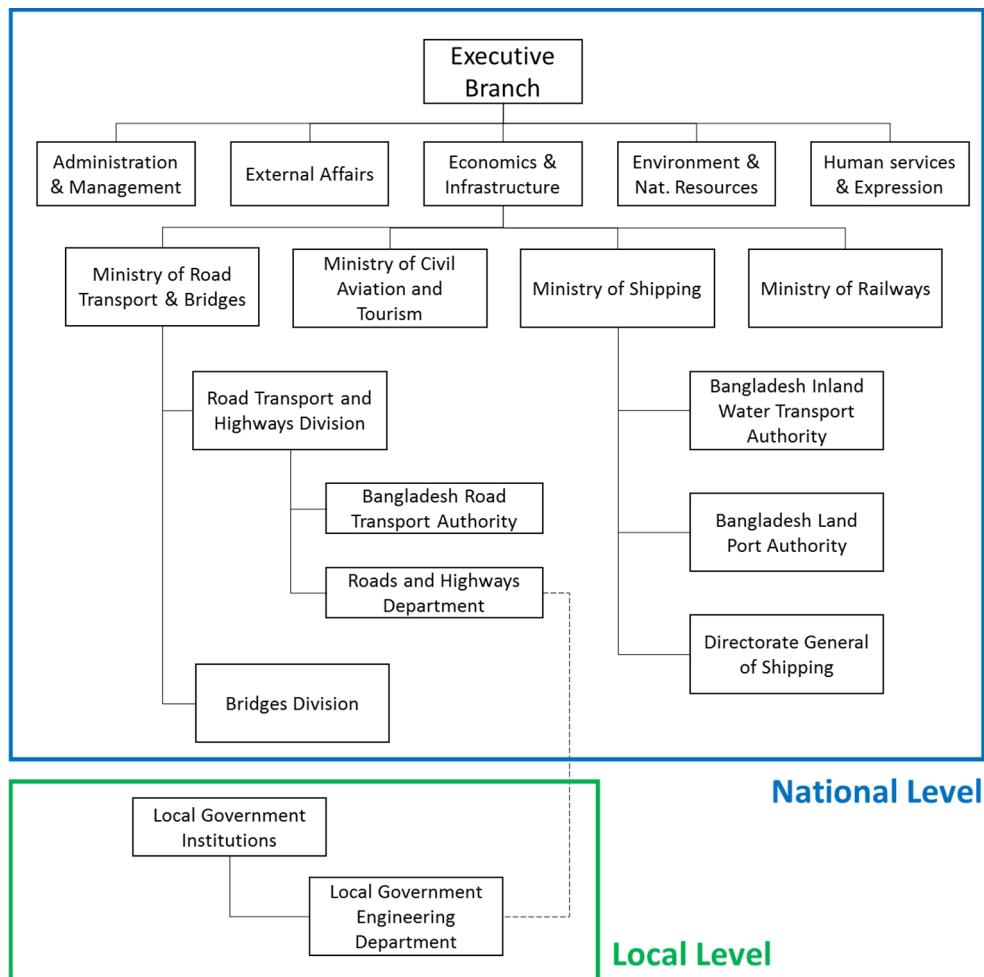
Executive Branch

Administration & Management

External Affairs

Economics & Infrastructure

Environment & Nat. Resources

Human services & Expression

Ministry of Road Transport & Bridges

Ministry of Civil Aviation and Tourism

Ministry of Shipping

Ministry of Railways

Road Transport and Highways Division

Bangladesh Road Transport Authority

Roads and Highways Department

Bridges Division

Bangladesh Inland Water Transport Authority

Bangladesh Land Port Authority

Directorate General of Shipping

National Level

Local Government Institutions

Local Government Engineering Department

Local Level